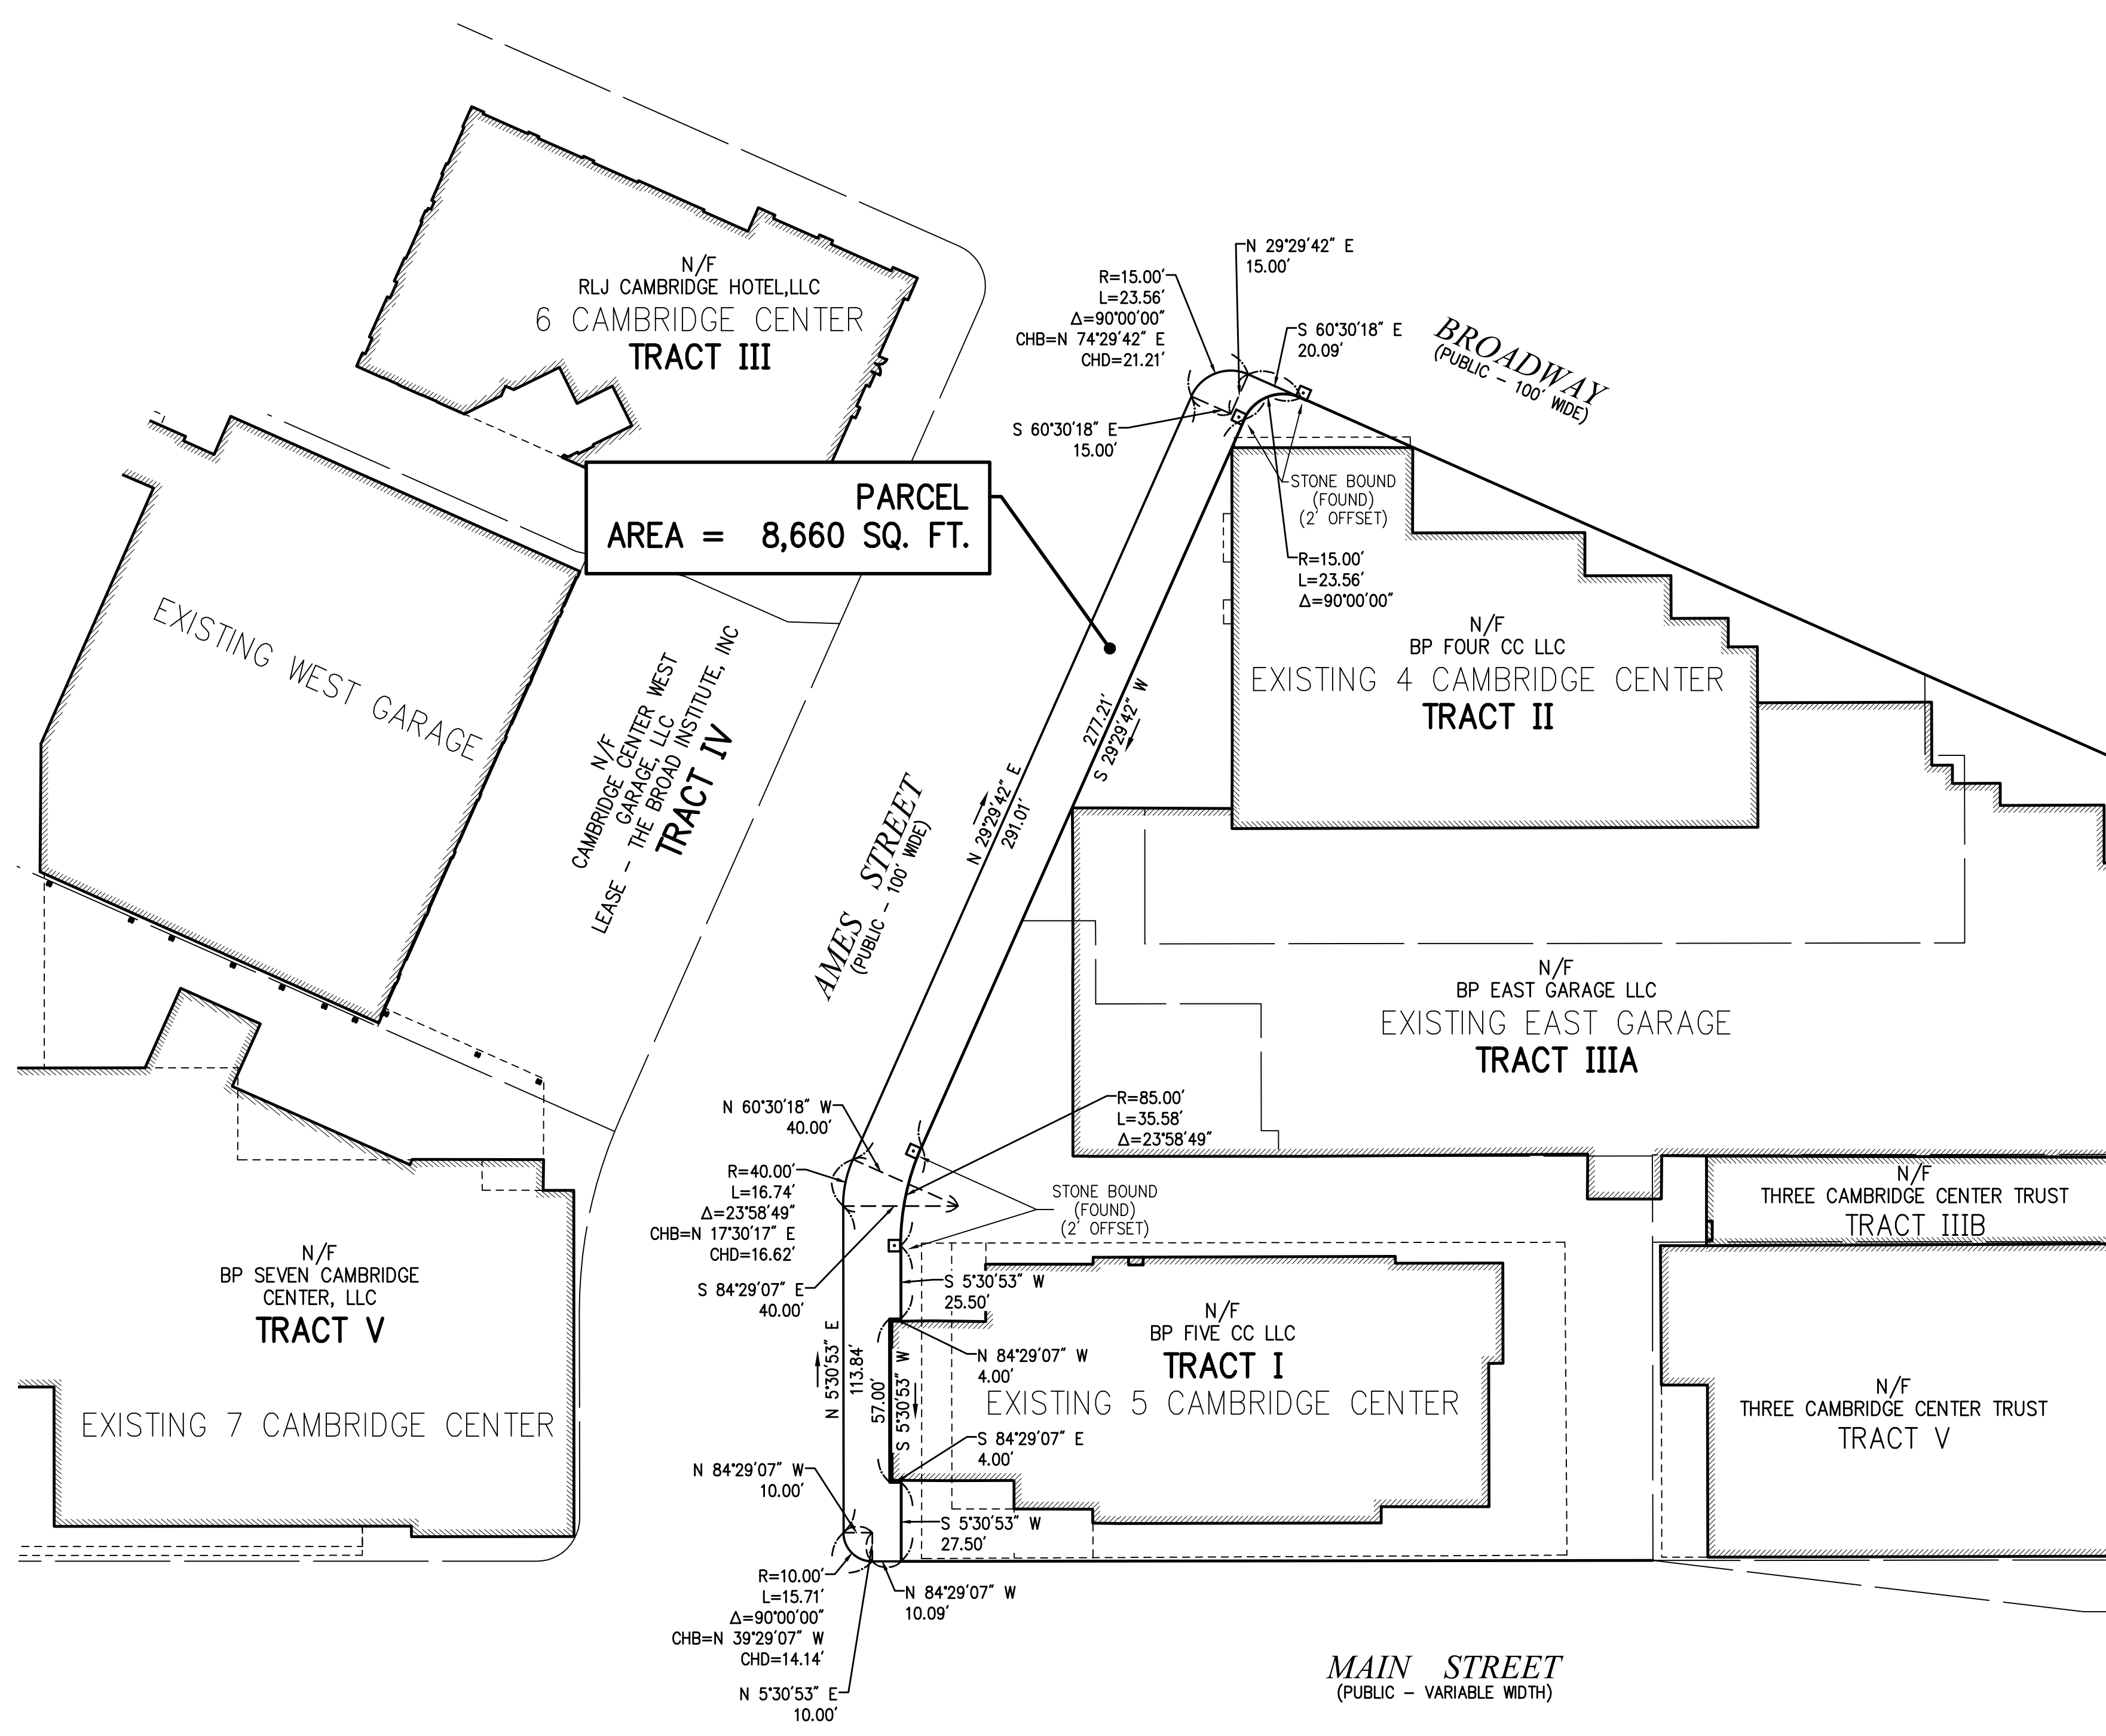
N/F
RLJ CAMBRIDGE HOTEL,LLC
6 CAMBRIDGE CENTER
TRACT III

R=15.00'
L=23.56'
Δ=90°00'00"
CHB=N 74°29'42" E
CHD=21.21'

N 29°29'42" E
15.00'

S 60°30'18" E
20.09'

BROADWAY
(PUBLIC - 100' WIDE)

S 60°30'18" E
15.00'

STONE BOUND
(FOUND)
(2' OFFSET)

R=15.00'
L=23.56'
Δ=90°00'00"

PARCEL
AREA = 8,660 SQ. FT.

EXISTING WEST GARAGE

N/F
CAMBRIDGE CENTER WEST GARAGE, LLC
LEASE - THE BROAD INSTITUTE, INC
TRACT IV

N/F
BP FOUR CC LLC
EXISTING 4 CAMBRIDGE CENTER
TRACT II

277.21'
S 29°29'42" W

N 29°29'42" E
291.01'

AMES STREET
(PUBLIC - 100' WIDE)

N/F
BP EAST GARAGE LLC
EXISTING EAST GARAGE
TRACT IIIA

N 60°30'18" W
40.00'

R=85.00'
L=35.58'
Δ=23°58'49"

R=40.00'
L=16.74'
Δ=23°58'49"
CHB=N 17°30'17" E
CHD=16.62'

STONE BOUND
(FOUND)
(2' OFFSET)

N/F
THREE CAMBRIDGE CENTER TRUST
TRACT IIIB

N/F
BP SEVEN CAMBRIDGE CENTER, LLC
TRACT V

S 84°29'07" E
40.00'

S 5°30'53" W
25.50'

N/F
BP FIVE CC LLC
TRACT I

N 84°29'07" W
4.00'

N 5°30'53" E
113.84'

57.00'
S 5°30'53" W

EXISTING 7 CAMBRIDGE CENTER

EXISTING 5 CAMBRIDGE CENTER

N/F
THREE CAMBRIDGE CENTER TRUST
TRACT V

S 84°29'07" E
4.00'

N 84°29'07" W
10.00'

S 5°30'53" W
27.50'

R=10.00'
L=15.71'
Δ=90°00'00"
CHB=N 39°29'07" W
CHD=14.14'

N 84°29'07" W
10.09'

MAIN STREET
(PUBLIC - VARIABLE WIDTH)

N 5°30'53" E
10.00'